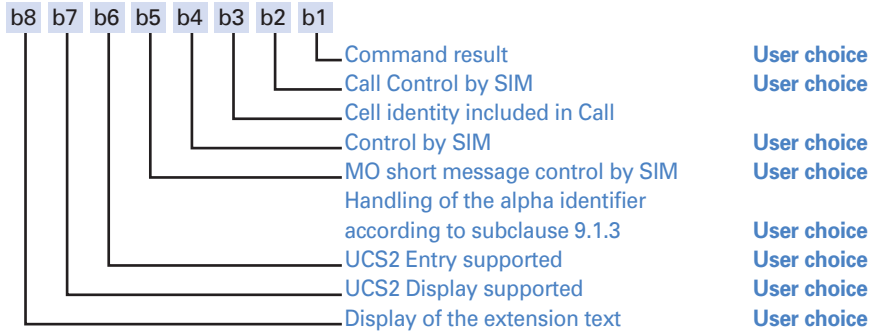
b8 b7 b6 b5 b4 b3 b2 b1

Command result User choice
Call Control by SIM User choice
Cell identity included in Call
Control by SIM User choice
MO short message control by SIM User choice
Handling of the alpha identifier according to subclause 9.1.3 User choice
UCS2 Entry supported User choice
UCS2 Display supported User choice
Display of the extension text User choice